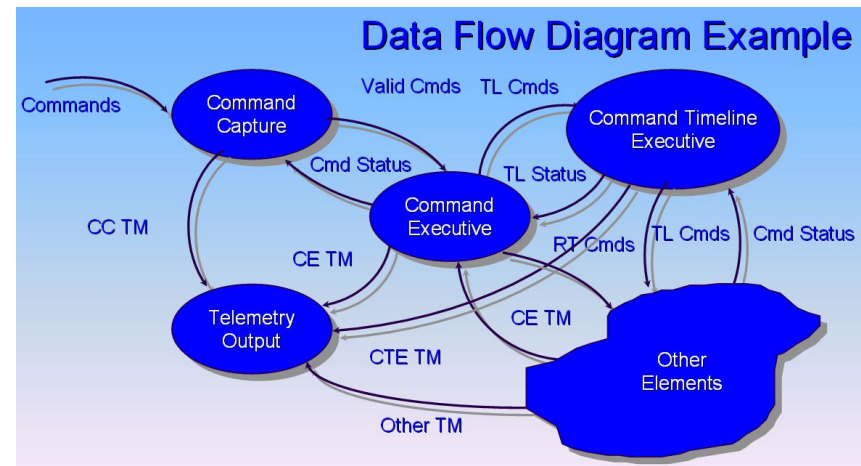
Data Flow Diagram Example

Commands

Command Capture

Valid Cmds

TL Cmds

Command Timeline Executive

Cmd Status

TL Status

Command Executive

CC TM

CE TM

RT Cmds

TL Cmds

Cmd Status

Telemetry Output

CE TM

CTE TM

Other Elements

Other TM